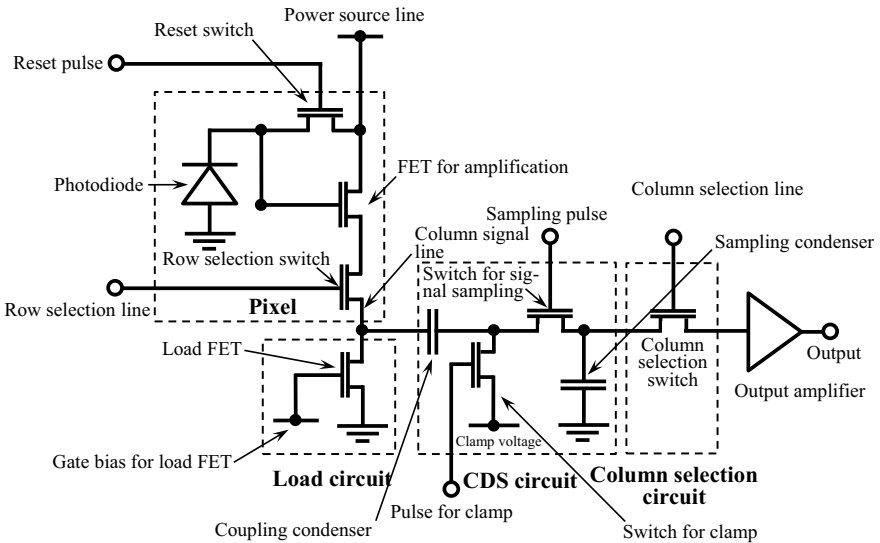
Power source line
Reset switch
Reset pulse
FET for amplification
Photodiode
Column selection line
Sampling pulse
Sampling condenser
Column signal line
Row selection switch
Switch for signal sampling
Row selection line
Pixel
Load FET
Column selection switch
Output
Output amplifier
Clamp voltage
Gate bias for load FET
Load circuit
CDS circuit
Column selection circuit
Pulse for clamp
Coupling condenser
Switch for clamp